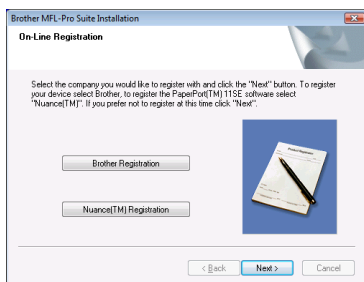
Brother MFL-Pro Suite Installation

On-Line Registration

Select the company you would like to register with and click the "Next" button. To register your device select Brother, to register the PaperPort(TM) 11SE software select "Nuance(TM)". If you prefer not to register at this time click "Next".

Brother Registration

Nuance(TM) Registration

< Back

Next >

Cancel